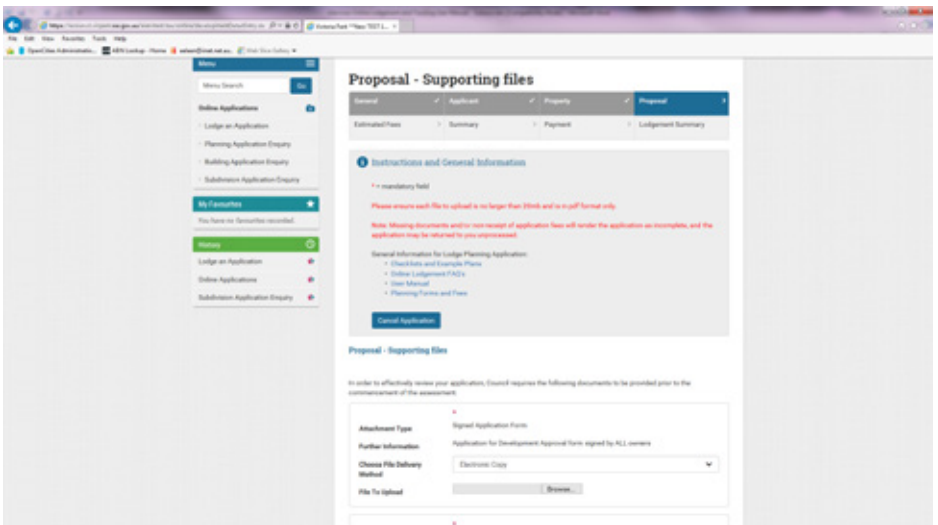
File Edit View Favorites Tools Help

OpenCities Administratio... ABN Lookup - Home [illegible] Web Slice Gallery

Menu

Menu Search

Go

Online Applications

Lodge an Application

Planning Application Enquiry

Building Application Enquiry

Subdivision Application Enquiry

My Favourites

You have no favourites recorded.

History

Lodge an Application

Online Applications

Subdivision Application Enquiry

Proposal - Supporting files

| General | Applicant | Property | Proposal |
|---|---|---|---|
| Estimated Fees | Summary | Payment | Lodgement Summary |

Instructions and General Information

* = mandatory field

Please ensure each file to upload is no larger than 20mb and is in pdf format only.

Note: Missing documents and/or non receipt of application fees will render the application as incomplete, and the application may be returned to you unprocessed.

General Information for Lodge Planning Application:
- Checklists and Example Plans
- Online Lodgement FAQ's
- User Manual
- Planning Forms and Fees

Cancel Application

Proposal - Supporting files

In order to effectively review your application, Council requires the following documents to be provided prior to the commencement of the assessment:

*

Attachment Type: Signed Application Form

Further Information: Application for Development Approval form signed by ALL owners

Choose File Delivery Method: Electronic Copy

File To Upload: Browse...

*